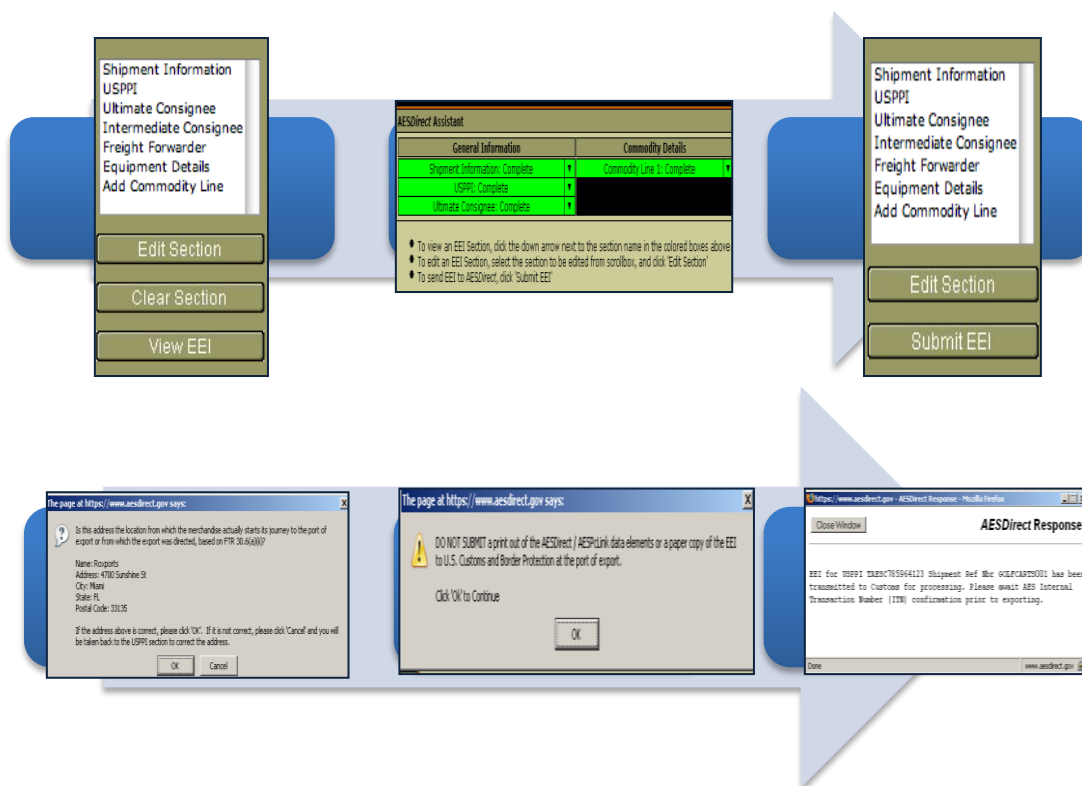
Shipment Information
USPPI
Ultimate Consignee
Intermediate Consignee
Freight Forwarder
Equipment Details
Add Commodity Line

Edit Section

Clear Section

View EEI

AESDirect Assistant

| General Information | Commodity Details |
|---|---|
| Shipment Information: Complete | Commodity Line 1: Complete |
| USPPI: Complete | |
| Ultimate Consignee: Complete | |

To view an EEI Section, click the down arrow next to the section name in the colored boxes above
To edit an EEI Section, select the section to be edited from scrollbox, and click 'Edit Section'
To send EEI to AESDirect, click 'Submit EEI'

Shipment Information
USPPI
Ultimate Consignee
Intermediate Consignee
Freight Forwarder
Equipment Details
Add Commodity Line

Edit Section

Submit EEI

The page at https://www.aesdirect.gov says:

Is this address the location from which the merchandise actually starts its journey to the port of export or from which the export was directed, based on FTR 30.6(a)(6)?

Name: Roxports
Address: 4700 Sunshine St
City: Miami
State: FL
Postal Code: 33135

If the address above is correct, please click 'OK'. If it is not correct, please click 'Cancel' and you will be taken back to the USPPI section to correct the address.

OK Cancel

The page at https://www.aesdirect.gov says:

DO NOT SUBMIT a print out of the AESDirect / AESPcLink data elements or a paper copy of the EEI to U.S. Customs and Border Protection at the port of export.

Click 'OK' to Continue

OK

https://www.aesdirect.gov - AESDirect Response - Mozilla Firefox

Close Window

AESDirect Response

EEI for USPPI TAESC785964123 Shipment Ref Nbr GOLFCARTS001 has been transmitted to Customs for processing. Please await AES Internal Transaction Number (ITN) confirmation prior to exporting.

Done www.aesdirect.gov